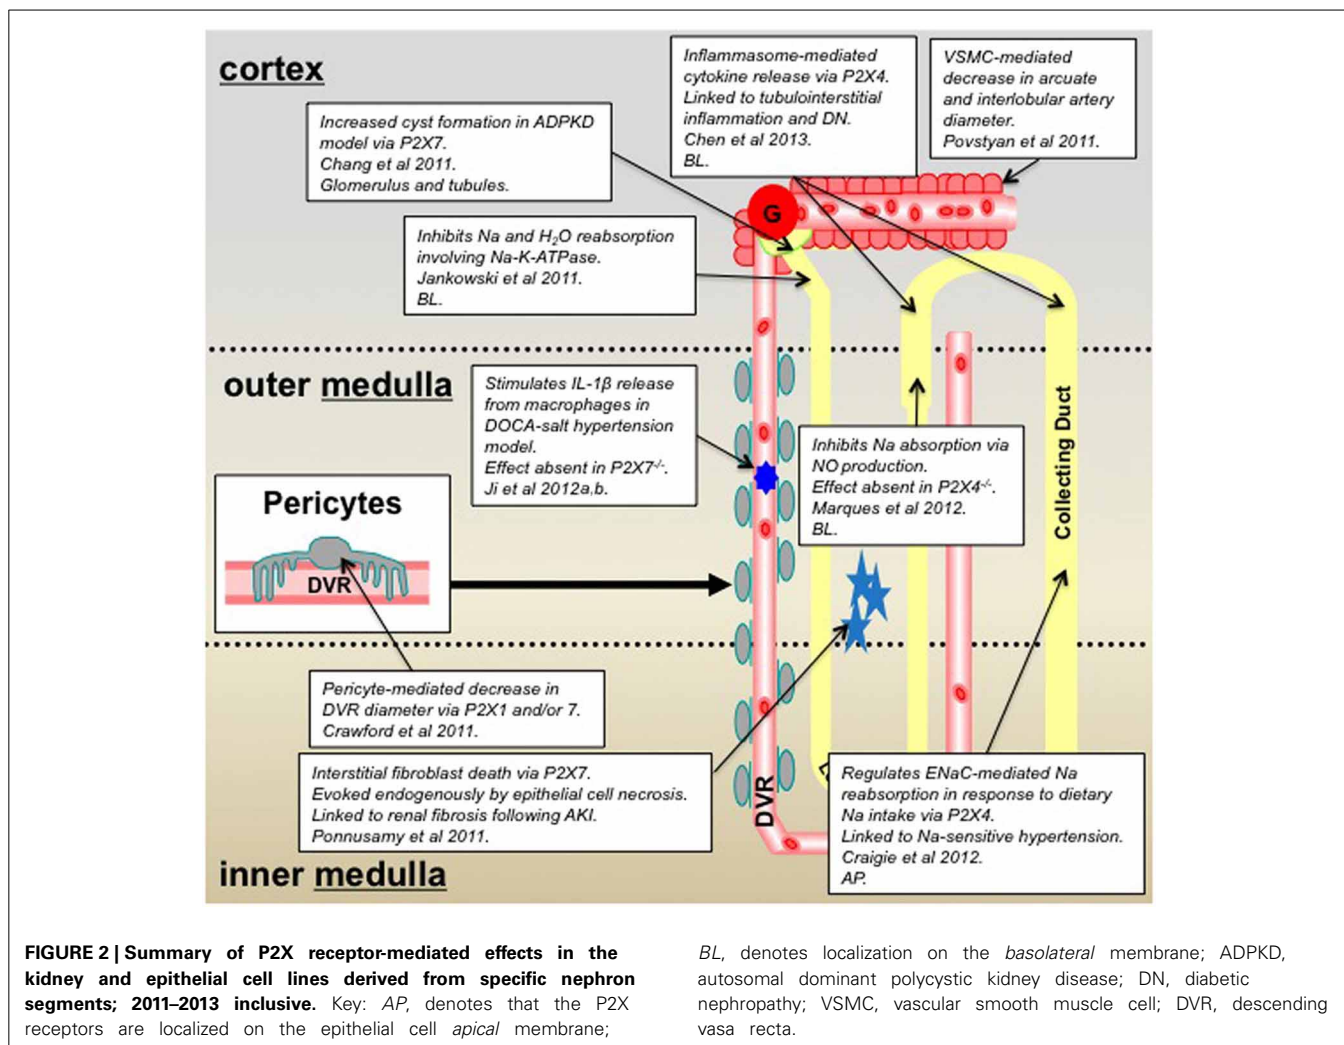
cortex

Inflammasome-mediated cytokine release via P2X4. Linked to tubulointerstitial inflammation and DN. Chen et al 2013. BL.

VSMC-mediated decrease in arcuate and interlobular artery diameter. Povstyan et al 2011.

Increased cyst formation in ADPKD model via P2X7. Chang et al 2011. Glomerulus and tubules.

G

Inhibits Na and $H_2O$ reabsorption involving Na-K-ATPase. Jankowski et al 2011. BL.

outer medulla

Stimulates IL-1β release from macrophages in DOCA-salt hypertension model. Effect absent in P2X7$^{-/-}$. Ji et al 2012a,b.

Inhibits Na absorption via NO production. Effect absent in P2X4$^{-/-}$. Marques et al 2012. BL.

Collecting Duct

Pericytes

DVR

Pericyte-mediated decrease in DVR diameter via P2X1 and/or 7. Crawford et al 2011.

Interstitial fibroblast death via P2X7. Evoked endogenously by epithelial cell necrosis. Linked to renal fibrosis following AKI. Ponnusamy et al 2011.

DVR

Regulates ENaC-mediated Na reabsorption in response to dietary Na intake via P2X4. Linked to Na-sensitive hypertension. Craigie et al 2012. AP.

inner medulla

FIGURE 2 | Summary of P2X receptor-mediated effects in the kidney and epithelial cell lines derived from specific nephron segments; 2011–2013 inclusive. Key: AP, denotes that the P2X receptors are localized on the epithelial cell apical membrane; BL, denotes localization on the basolateral membrane; ADPKD, autosomal dominant polycystic kidney disease; DN, diabetic nephropathy; VSMC, vascular smooth muscle cell; DVR, descending vasa recta.